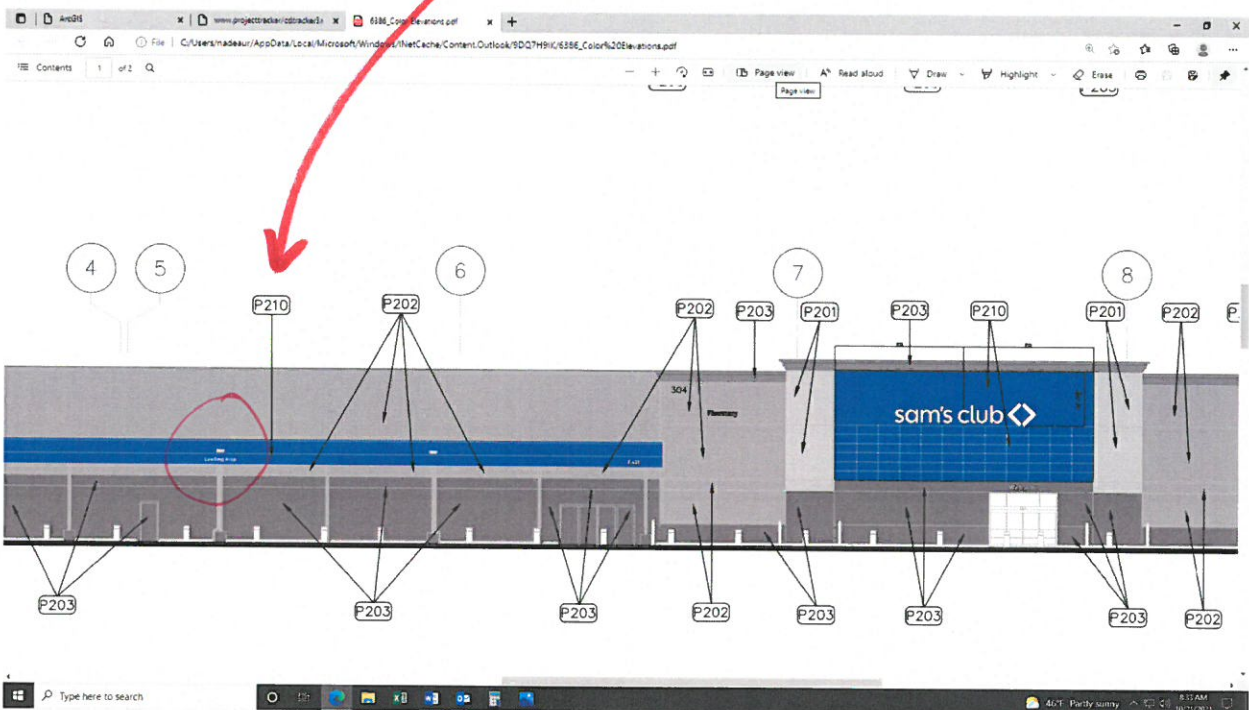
ArcGIS
www.projecttracker/cdtracker/...
6386_Color Elevations.pdf
File | C:/Users/nadeaur/AppData/Local/Microsoft/Windows/INetCache/Content.Outlook/9DQ7H9IK/6386_Color%20Elevations.pdf
Contents 1 of 2
Page view
Page view
Read aloud
Draw
Highlight
Erase

4
5
6
7
8
P210
P202
P202
P203
P201
P203
P210
P201
P202
P.
304
Pharmacy
sam's club
Loading Bays
Exit
P203
P203
P203
P202
P203
P203
P203
P202

Type here to search
46°F Partly sunny
8:33 AM